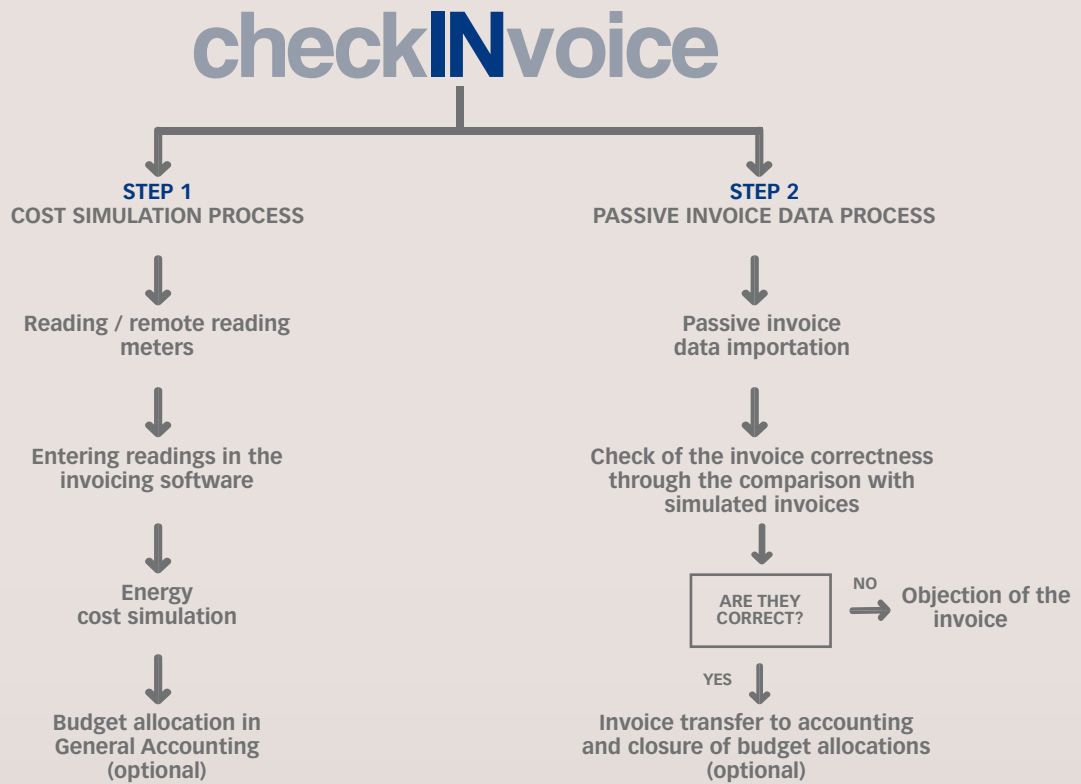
checkINvoice

STEP 1
COST SIMULATION PROCESS

Reading / remote reading meters

Entering readings in the invoicing software

Energy cost simulation

Budget allocation in General Accounting (optional)

STEP 2
PASSIVE INVOICE DATA PROCESS

Passive invoice data importation

Check of the invoice correctness through the comparison with simulated invoices

ARE THEY CORRECT?

NO

Objection of the invoice

YES

Invoice transfer to accounting and closure of budget allocations (optional)